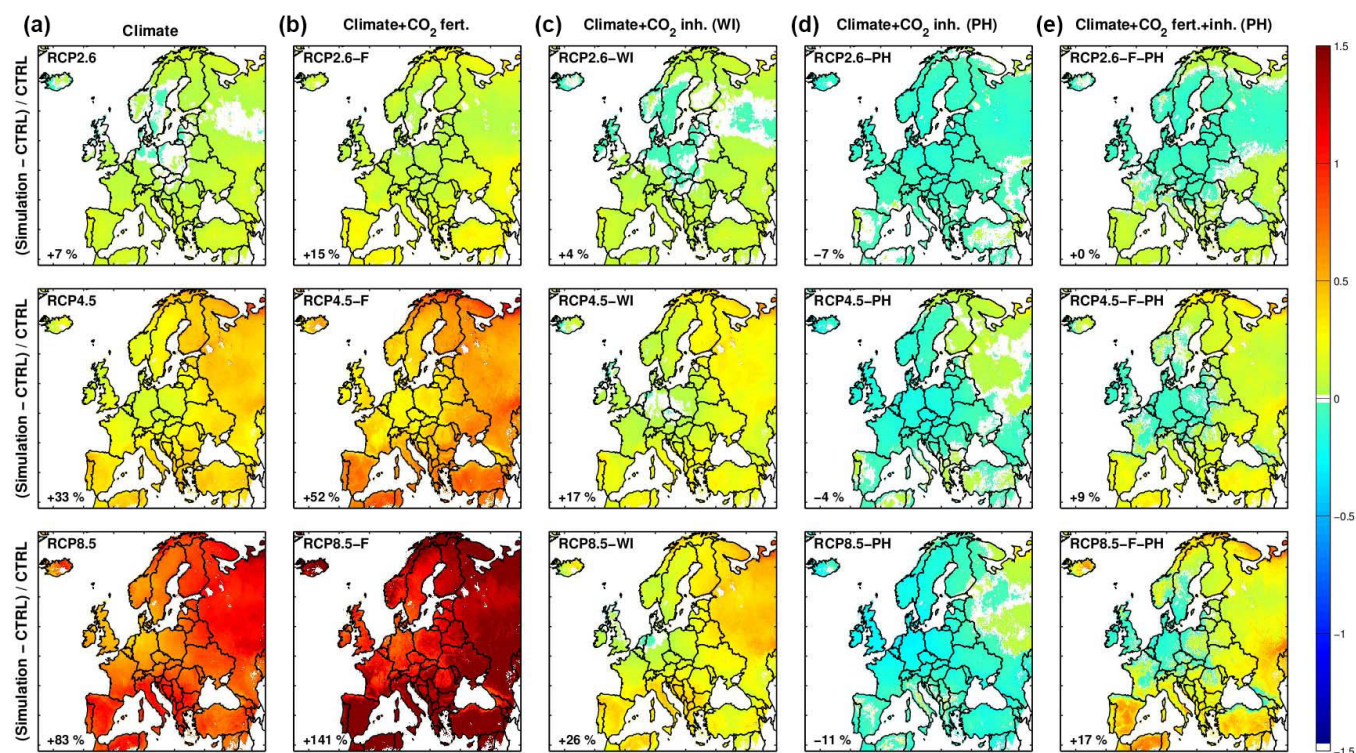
(a) Climate

(b) Climate+$CO_2$ fert.

(c) Climate+$CO_2$ inh. (WI)

(d) Climate+$CO_2$ inh. (PH)

(e) Climate+$CO_2$ fert.+inh. (PH)

(Simulation – CTRL) / CTRL

RCP2.6
+7 %

RCP2.6–F
+15 %

RCP2.6–WI
+4 %

RCP2.6–PH
–7 %

RCP2.6–F–PH
+0 %

(Simulation – CTRL) / CTRL

RCP4.5
+33 %

RCP4.5–F
+52 %

RCP4.5–WI
+17 %

RCP4.5–PH
–4 %

RCP4.5–F–PH
+9 %

(Simulation – CTRL) / CTRL

RCP8.5
+83 %

RCP8.5–F
+141 %

RCP8.5–WI
+26 %

RCP8.5–PH
–11 %

RCP8.5–F–PH
+17 %

1.5
1
0.5
0
–0.5
–1
–1.5